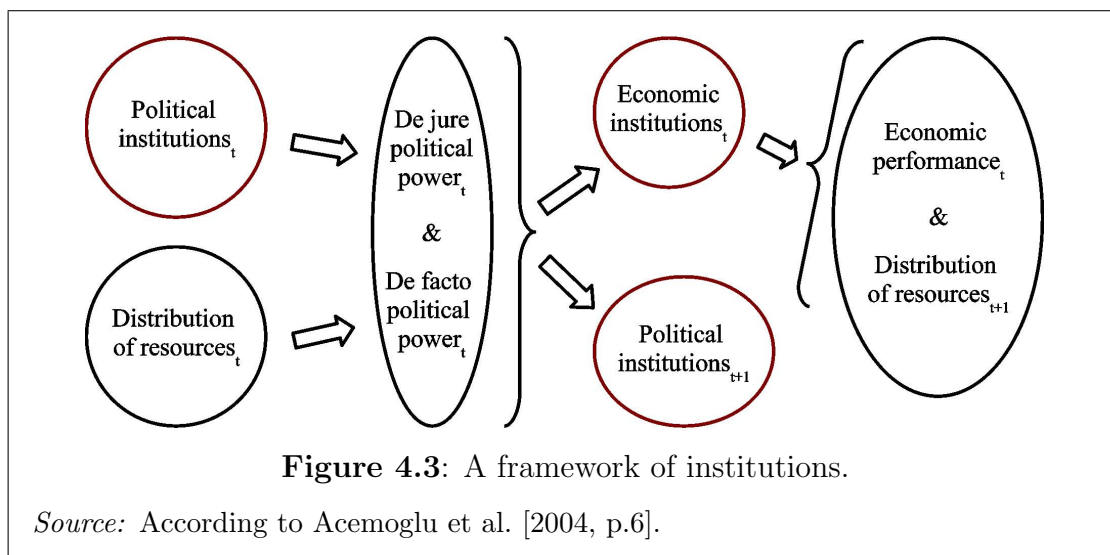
Political institutions$_t$

Distribution of resources$_t$

De jure political power$_t$

&

De facto political power$_t$

Economic institutions$_t$

Political institutions$_{t+1}$

Economic performance$_t$

&

Distribution of resources$_{t+1}$

**Figure 4.3**: A framework of institutions.

*Source:* According to Acemoglu et al. [2004, p.6].